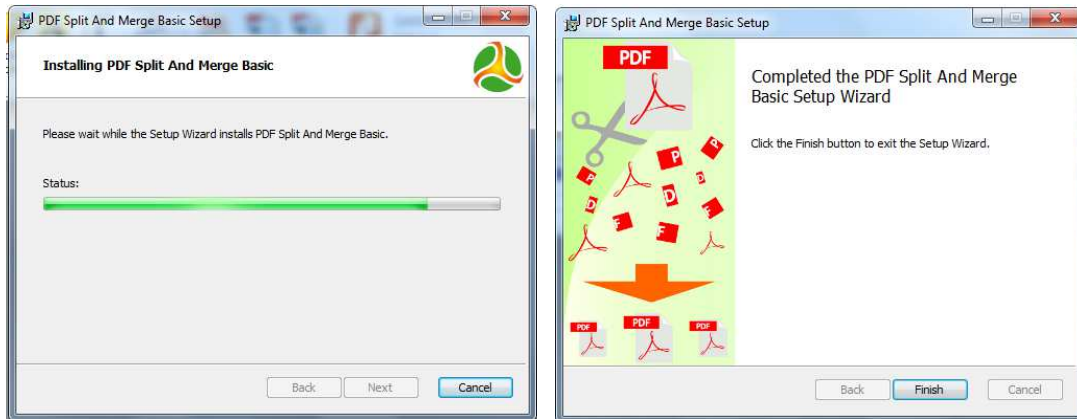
PDF Split And Merge Basic Setup

Installing PDF Split And Merge Basic

Please wait while the Setup Wizard installs PDF Split And Merge Basic.

Status:

Back | Next | Cancel

PDF Split And Merge Basic Setup

PDF

P
D
F
P
D
F

PDF PDF PDF

Completed the PDF Split And Merge Basic Setup Wizard

Click the Finish button to exit the Setup Wizard.

Back | Finish | Cancel